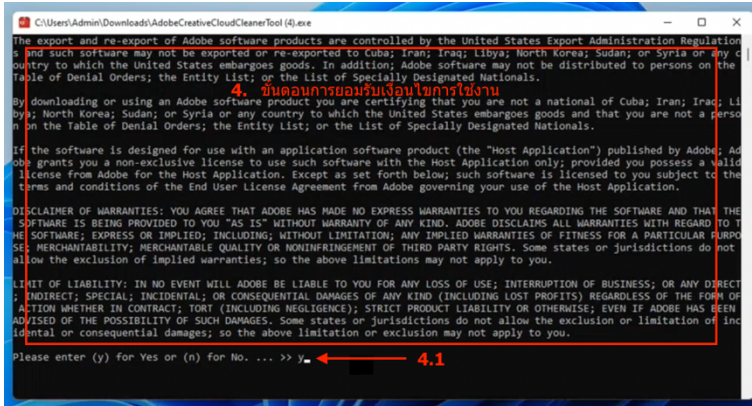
C:\Users\Admin\Downloads\AdobeCreativeCloudCleanerTool (4).exe

The export and re-export of Adobe software products are controlled by the United States Export Administration Regulation and such software may not be exported or re-exported to Cuba; Iran; Iraq; Libya; North Korea; Sudan; or Syria or any country to which the United States embargoes goods. In addition; Adobe software may not be distributed to persons on the Table of Denial Orders; the Entity List; or the List of Specially Designated Nationals.

4. ขั้นตอนการยอมรับเงื่อนไขการใช้งาน

By downloading or using an Adobe software product you are certifying that you are not a national of Cuba; Iran; Iraq; Libya; North Korea; Sudan; or Syria or any country to which the United States embargoes goods and that you are not a person on the Table of Denial Orders; the Entity List; or the List of Specially Designated Nationals.

If the software is designed for use with an application software product (the "Host Application") published by Adobe; Adobe grants you a non-exclusive license to use such software with the Host Application only; provided you possess a valid license from Adobe for the Host Application. Except as set forth below; such software is licensed to you subject to the terms and conditions of the End User License Agreement from Adobe governing your use of the Host Application.

DISCLAIMER OF WARRANTIES: YOU AGREE THAT ADOBE HAS MADE NO EXPRESS WARRANTIES TO YOU REGARDING THE SOFTWARE AND THAT THE SOFTWARE IS BEING PROVIDED TO YOU "AS IS" WITHOUT WARRANTY OF ANY KIND. ADOBE DISCLAIMS ALL WARRANTIES WITH REGARD TO THE SOFTWARE; EXPRESS OR IMPLIED; INCLUDING; WITHOUT LIMITATION; ANY IMPLIED WARRANTIES OF FITNESS FOR A PARTICULAR PURPOSE; MERCHANTABILITY; MERCHANTABLE QUALITY OR NONINFRINGEMENT OF THIRD PARTY RIGHTS. Some states or jurisdictions do not allow the exclusion of implied warranties; so the above limitations may not apply to you.

LIMIT OF LIABILITY: IN NO EVENT WILL ADOBE BE LIABLE TO YOU FOR ANY LOSS OF USE; INTERRUPTION OF BUSINESS; OR ANY DIRECT; INDIRECT; SPECIAL; INCIDENTAL; OR CONSEQUENTIAL DAMAGES OF ANY KIND (INCLUDING LOST PROFITS) REGARDLESS OF THE FORM OF ACTION WHETHER IN CONTRACT; TORT (INCLUDING NEGLIGENCE); STRICT PRODUCT LIABILITY OR OTHERWISE; EVEN IF ADOBE HAS BEEN ADVISED OF THE POSSIBILITY OF SUCH DAMAGES. Some states or jurisdictions do not allow the exclusion or limitation of incidental or consequential damages; so the above limitation or exclusion may not apply to you.

Please enter (y) for Yes or (n) for No. ... >> y

4.1